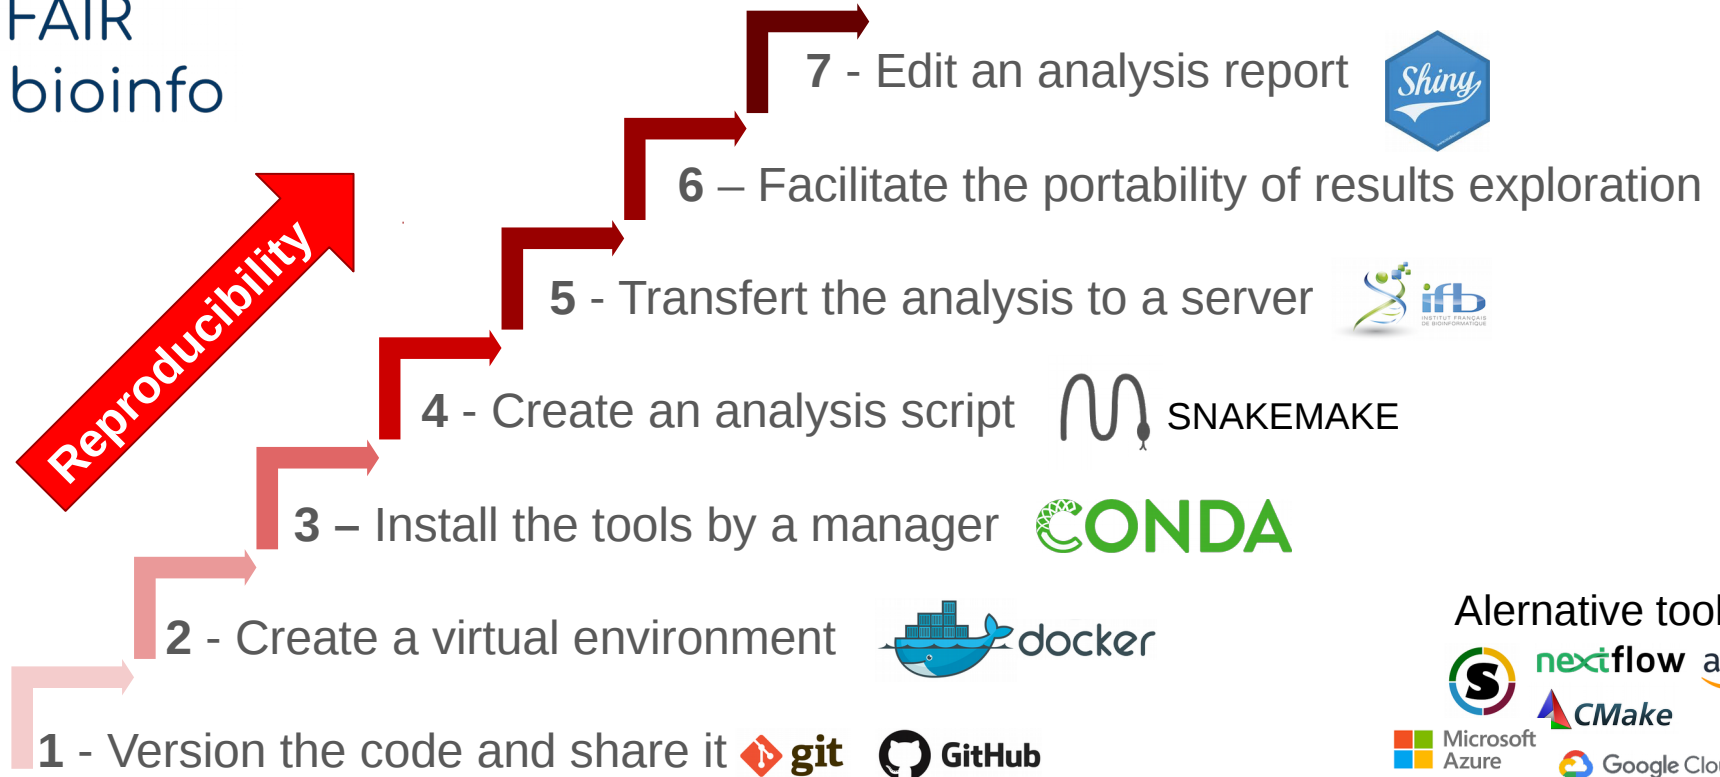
FAIR bioinfo

Reproducibility

7 - Edit an analysis report

Shiny

6 – Facilitate the portability of results exploration

5 - Transfert the analysis to a server

ifb
INSTITUT FRANÇAIS DE BIOINFORMATIQUE

4 - Create an analysis script

SNAKEMAKE

3 – Install the tools by a manager

CONDA

2 - Create a virtual environment

docker

1 - Version the code and share it

git

GitHub

Alernative tool

nextflow

a

CMake

Microsoft Azure

Google Clo